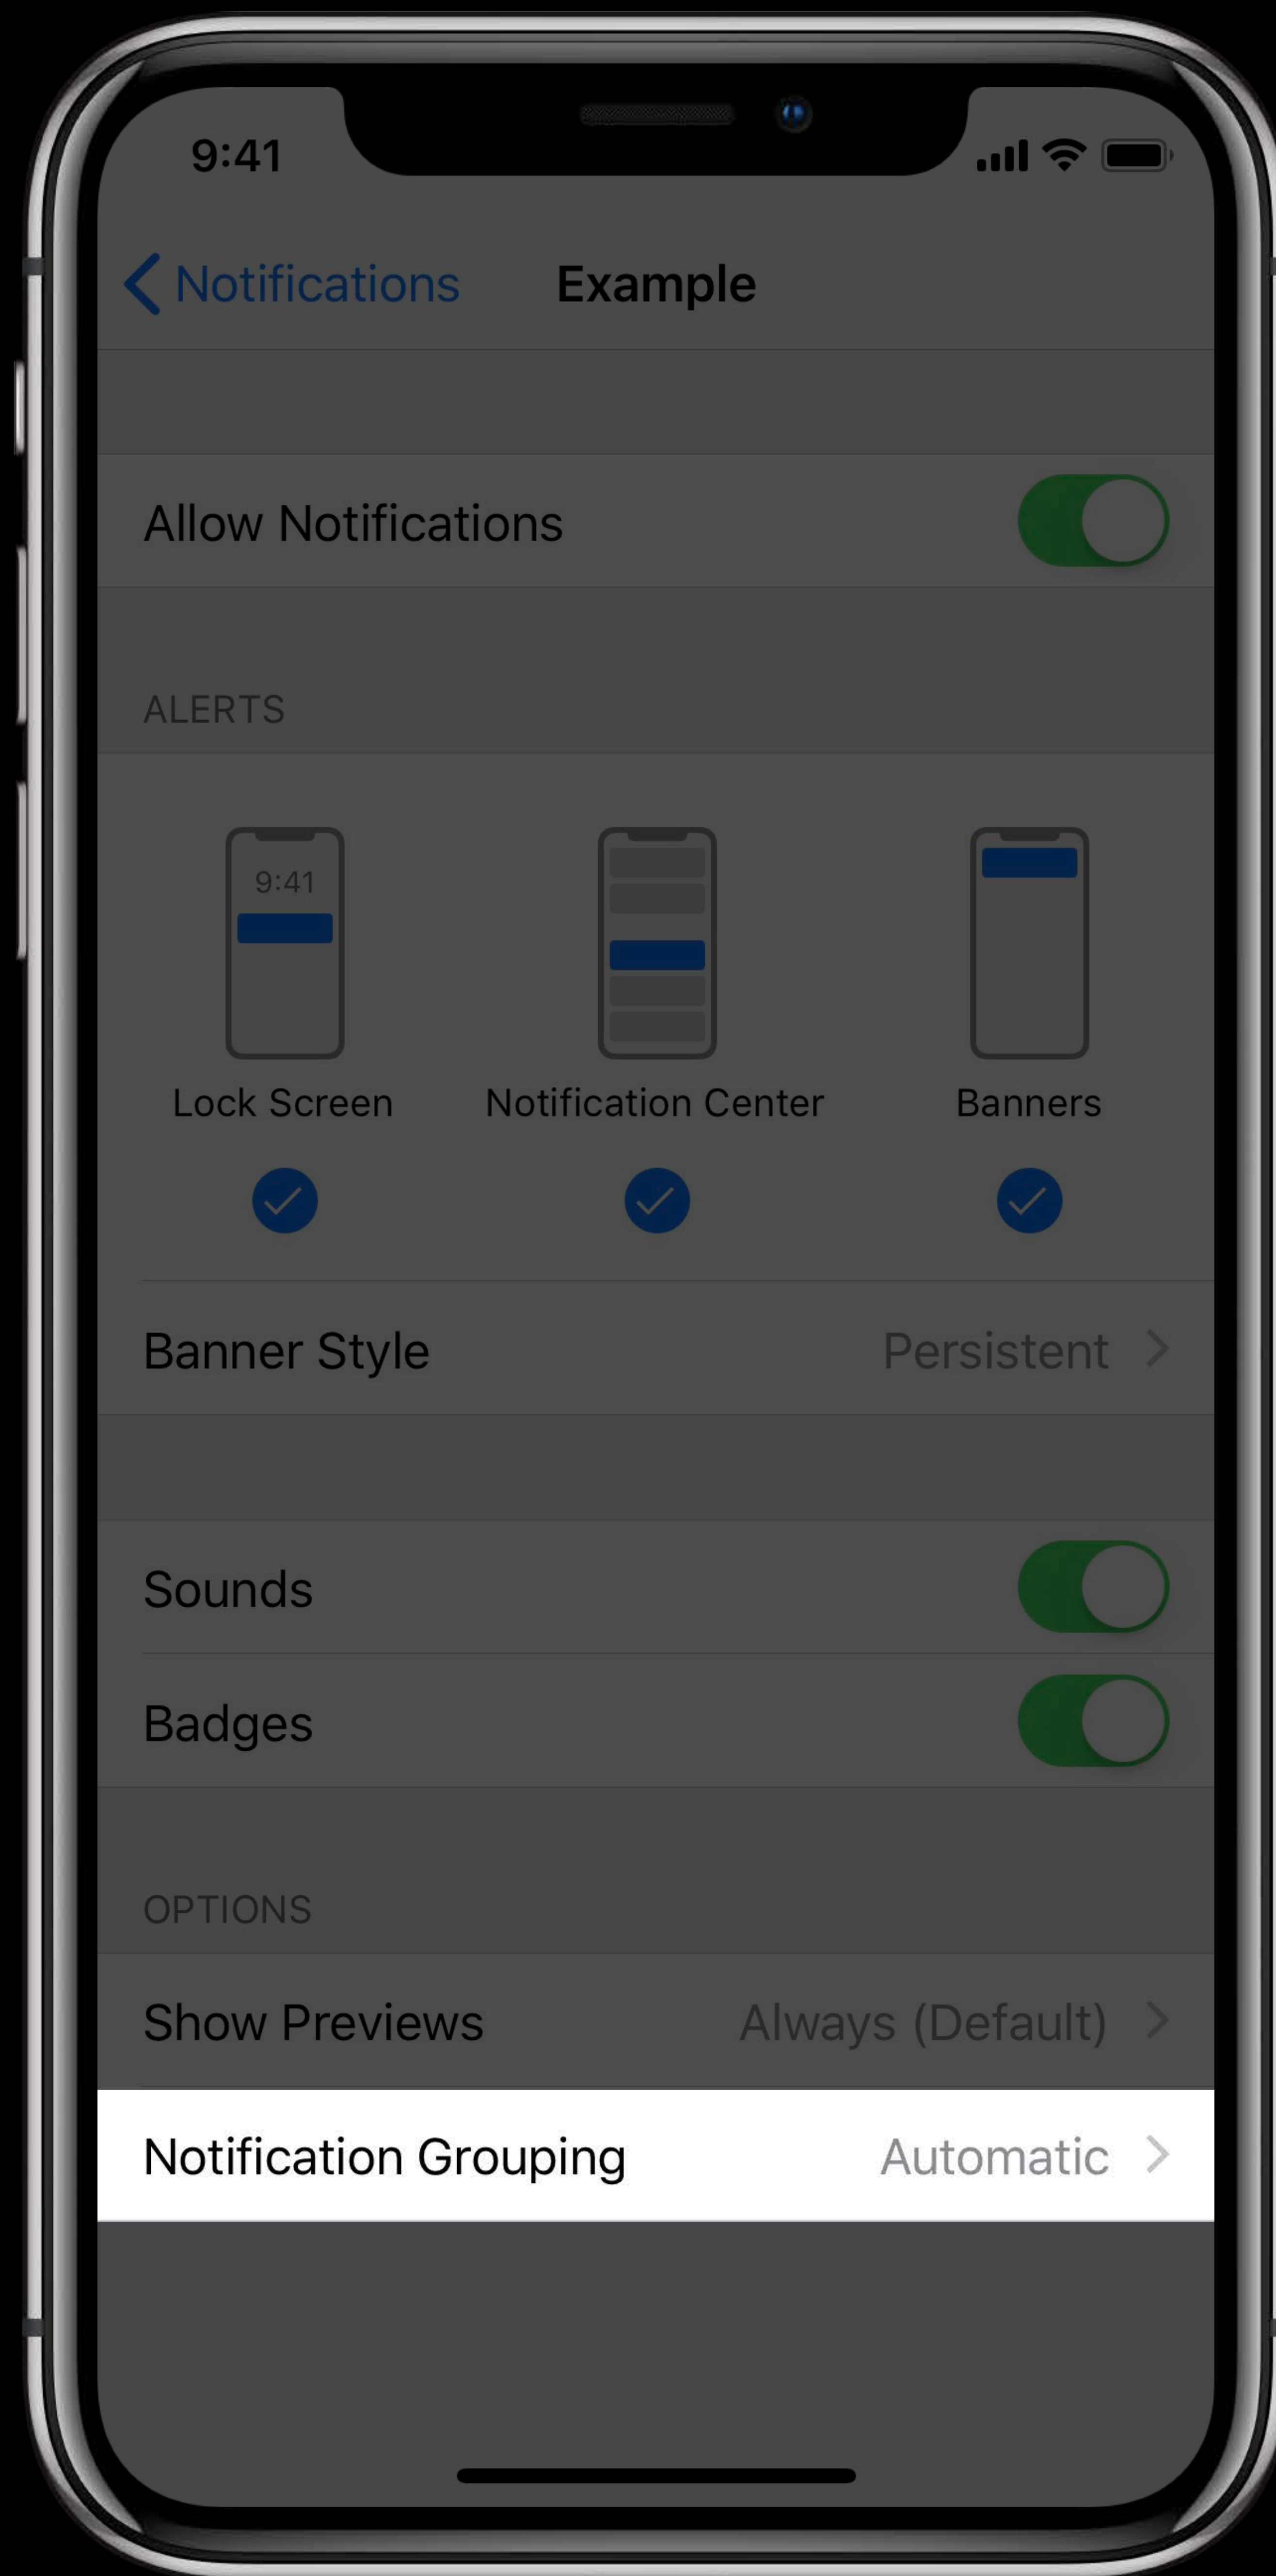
9:41

Notifications Example

Allow Notifications

ALERTS

9:41

Lock Screen Notification Center Banners

Banner Style Persistent

Sounds

Badges

OPTIONS

Show Previews Always (Default)

Notification Grouping Automatic